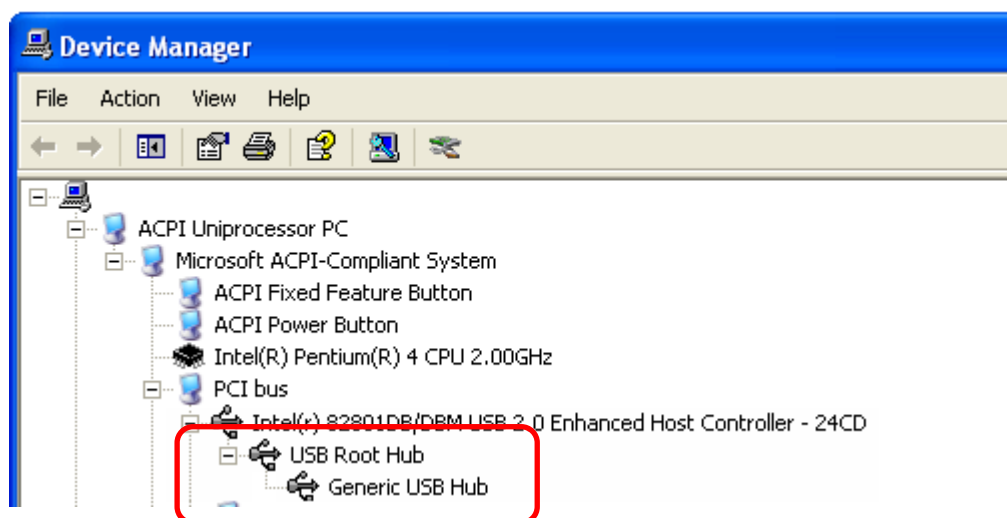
Device Manager

File Action View Help

ACPI Uniprocessor PC
Microsoft ACPI-Compliant System
ACPI Fixed Feature Button
ACPI Power Button
Intel(R) Pentium(R) 4 CPU 2.00GHz
PCI bus
Intel(r) 82801DB/DBM USB 2.0 Enhanced Host Controller - 24CD
USB Root Hub
Generic USB Hub